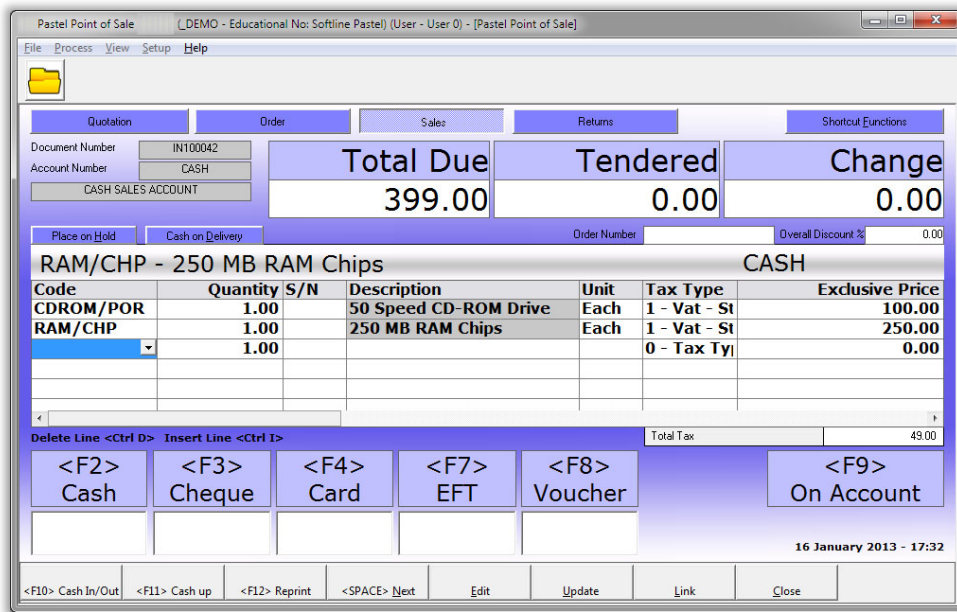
Pastel Point of Sale (_DEMO - Educational No: Softline Pastel) (User - User 0) - [Pastel Point of Sale]

File Process View Setup Help

Quotation Order Sales Returns Shortcut Functions

Document Number IN100042
Account Number CASH
CASH SALES ACCOUNT

| Total Due | Tendered | Change |
|---|---|---|
| 399.00 | 0.00 | 0.00 |

Place on Hold Cash on Delivery Order Number Overall Discount % 0.00

RAM/CHP - 250 MB RAM Chips CASH

| Code | Quantity | S/N | Description | Unit | Tax Type | Exclusive Price |
|---|---|---|---|---|---|---|
| CDROM/POR | 1.00 | | 50 Speed CD-ROM Drive | Each | 1 - Vat - St | 100.00 |
| RAM/CHP | 1.00 | | 250 MB RAM Chips | Each | 1 - Vat - St | 250.00 |
| | 1.00 | | | | 0 - Tax Ty | 0.00 |

Delete Line <Ctrl D> Insert Line <Ctrl I>

Total Tax 49.00

<F2> Cash <F3> Cheque <F4> Card <F7> EFT <F8> Voucher <F9> On Account

16 January 2013 - 17:32

<F10> Cash In/Out <F11> Cash up <F12> Reprint <SPACE> Next Edit Update Link Close